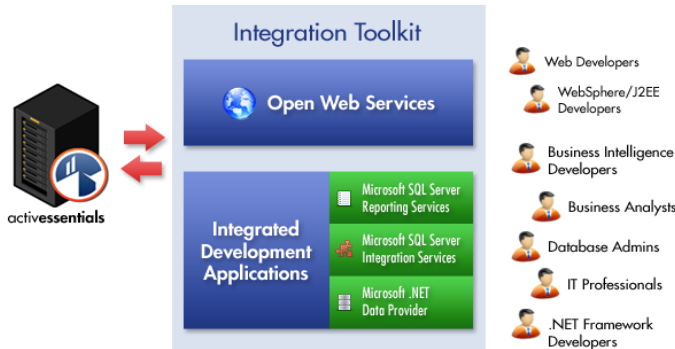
activeessentials

Integration Toolkit

Open Web Services

Integrated Development Applications

Microsoft SQL Server Reporting Services

Microsoft SQL Server Integration Services

Microsoft .NET Data Provider

Web Developers

WebSphere/J2EE Developers

Business Intelligence Developers

Business Analysts

Database Admins

IT Professionals

.NET Framework Developers